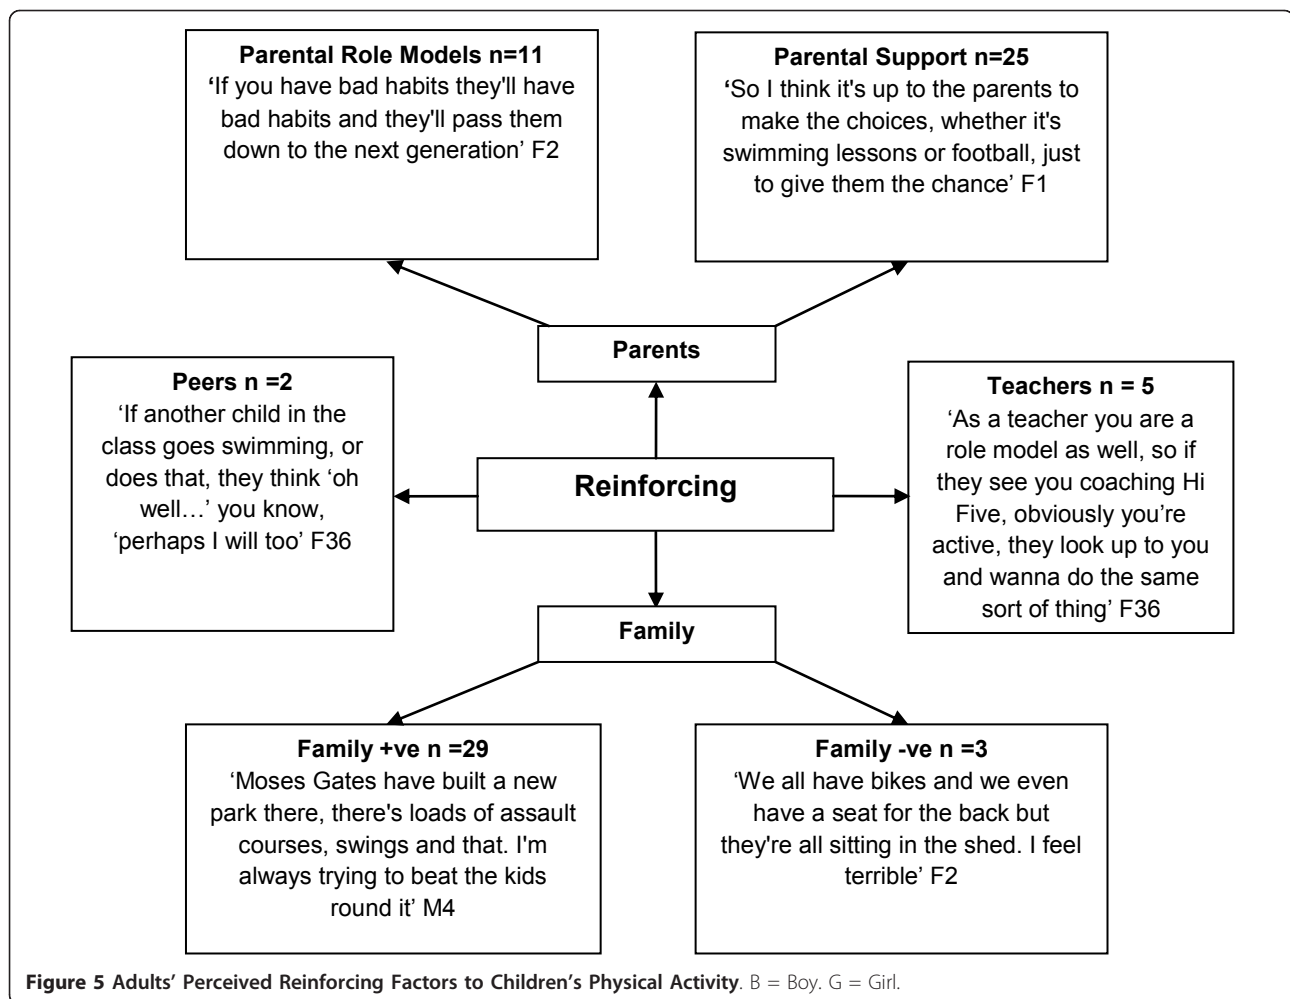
**Parental Role Models n=11**
'If you have bad habits they'll have bad habits and they'll pass them down to the next generation' F2

**Parental Support n=25**
'So I think it's up to the parents to make the choices, whether it's swimming lessons or football, just to give them the chance' F1

**Parents**

**Peers n =2**
'If another child in the class goes swimming, or does that, they think 'oh well…' you know, 'perhaps I will too' F36

**Reinforcing**

**Teachers n = 5**
'As a teacher you are a role model as well, so if they see you coaching Hi Five, obviously you're active, they look up to you and wanna do the same sort of thing' F36

**Family**

**Family +ve n =29**
'Moses Gates have built a new park there, there's loads of assault courses, swings and that. I'm always trying to beat the kids round it' M4

**Family -ve n =3**
'We all have bikes and we even have a seat for the back but they're all sitting in the shed. I feel terrible' F2

**Figure 5 Adults' Perceived Reinforcing Factors to Children's Physical Activity**. B = Boy. G = Girl.